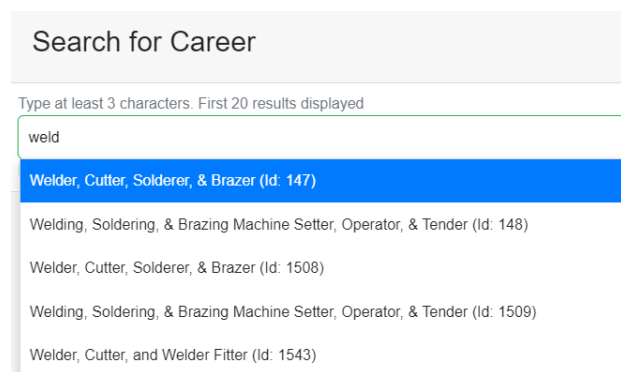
Search for Career

Type at least 3 characters. First 20 results displayed

weld

Welder, Cutter, Solderer, & Brazer (Id: 147)

Welding, Soldering, & Brazing Machine Setter, Operator, & Tender (Id: 148)

Welder, Cutter, Solderer, & Brazer (Id: 1508)

Welding, Soldering, & Brazing Machine Setter, Operator, & Tender (Id: 1509)

Welder, Cutter, and Welder Fitter (Id: 1543)